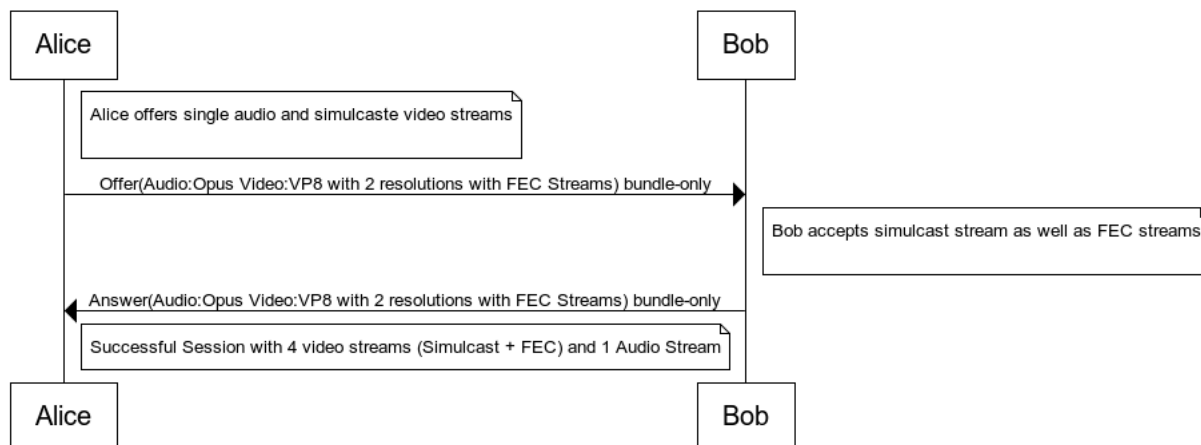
Alice

Bob

Alice offers single audio and simulcaste video streams

Offer(Audio:Opus Video:VP8 with 2 resolutions with FEC Streams) bundle-only

Bob accepts simulcast stream as well as FEC streams

Answer(Audio:Opus Video:VP8 with 2 resolutions with FEC Streams) bundle-only

Successful Session with 4 video streams (Simulcast + FEC) and 1 Audio Stream

Alice

Bob